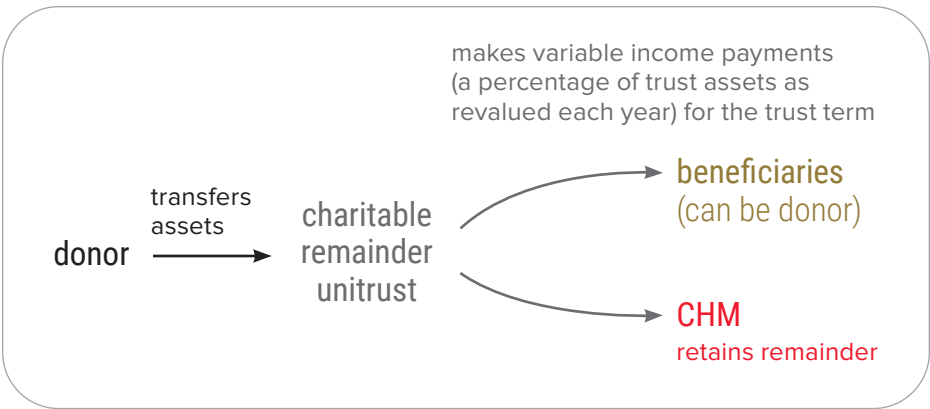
makes variable income payments (a percentage of trust assets as revalued each year) for the trust term

transfers assets

donor

charitable remainder unitrust

beneficiaries (can be donor)

CHM
retains remainder